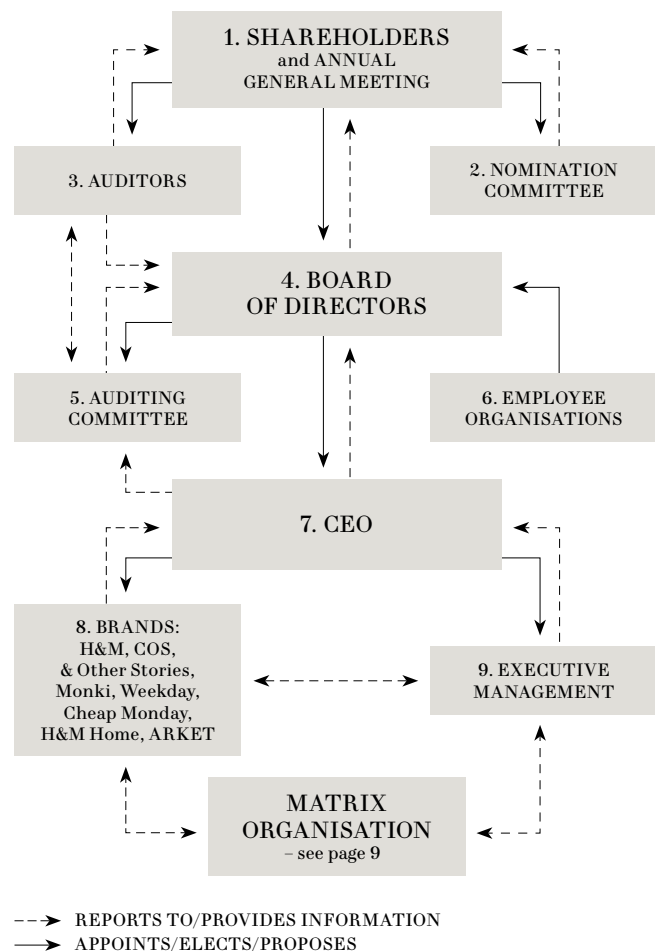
1. SHAREHOLDERS and ANNUAL GENERAL MEETING

3. AUDITORS

2. NOMINATION COMMITTEE

4. BOARD OF DIRECTORS

5. AUDITING COMMITTEE

6. EMPLOYEE ORGANISATIONS

7. CEO

8. BRANDS: H&M, COS, & Other Stories, Monki, Weekday, Cheap Monday, H&M Home, ARKET

9. EXECUTIVE MANAGEMENT

MATRIX ORGANISATION – see page 9

REPORTS TO/PROVIDES INFORMATION
APPOINTS/ELECTS/PROPOSES